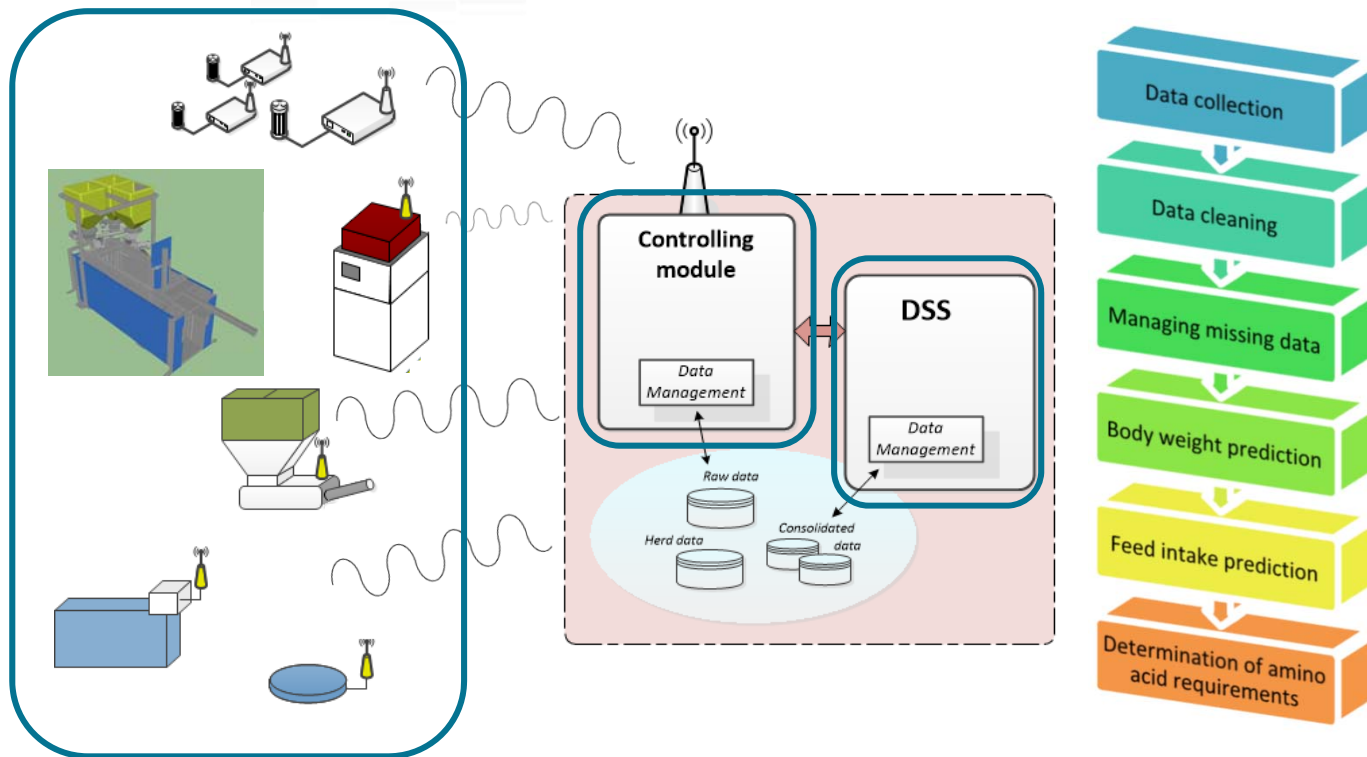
Controlling module

Data Management

DSS

Data Management

Raw data

Herd data

Consolidated data

Data collection

Data cleaning

Managing missing data

Body weight prediction

Feed intake prediction

Determination of amino acid requirements